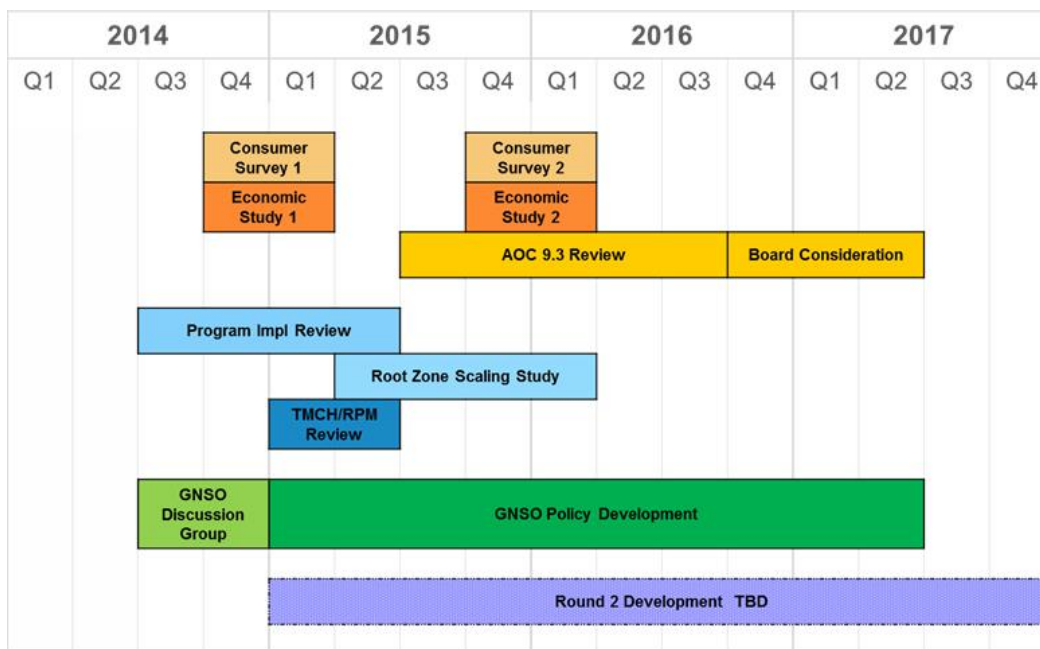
| 2014 | | | | 2015 | | | | 2016 | | | | 2017 | | | |
|---|---|---|---|---|---|---|---|---|---|---|---|---|---|---|---|
| Q1 | Q2 | Q3 | Q4 | Q1 | Q2 | Q3 | Q4 | Q1 | Q2 | Q3 | Q4 | Q1 | Q2 | Q3 | Q4 |

Consumer Survey 1

Economic Study 1

Consumer Survey 2

Economic Study 2

AOC 9.3 Review

Board Consideration

Program Impl Review

Root Zone Scaling Study

TMCH/RPM Review

GNSO Discussion Group

GNSO Policy Development

Round 2 Development TBD